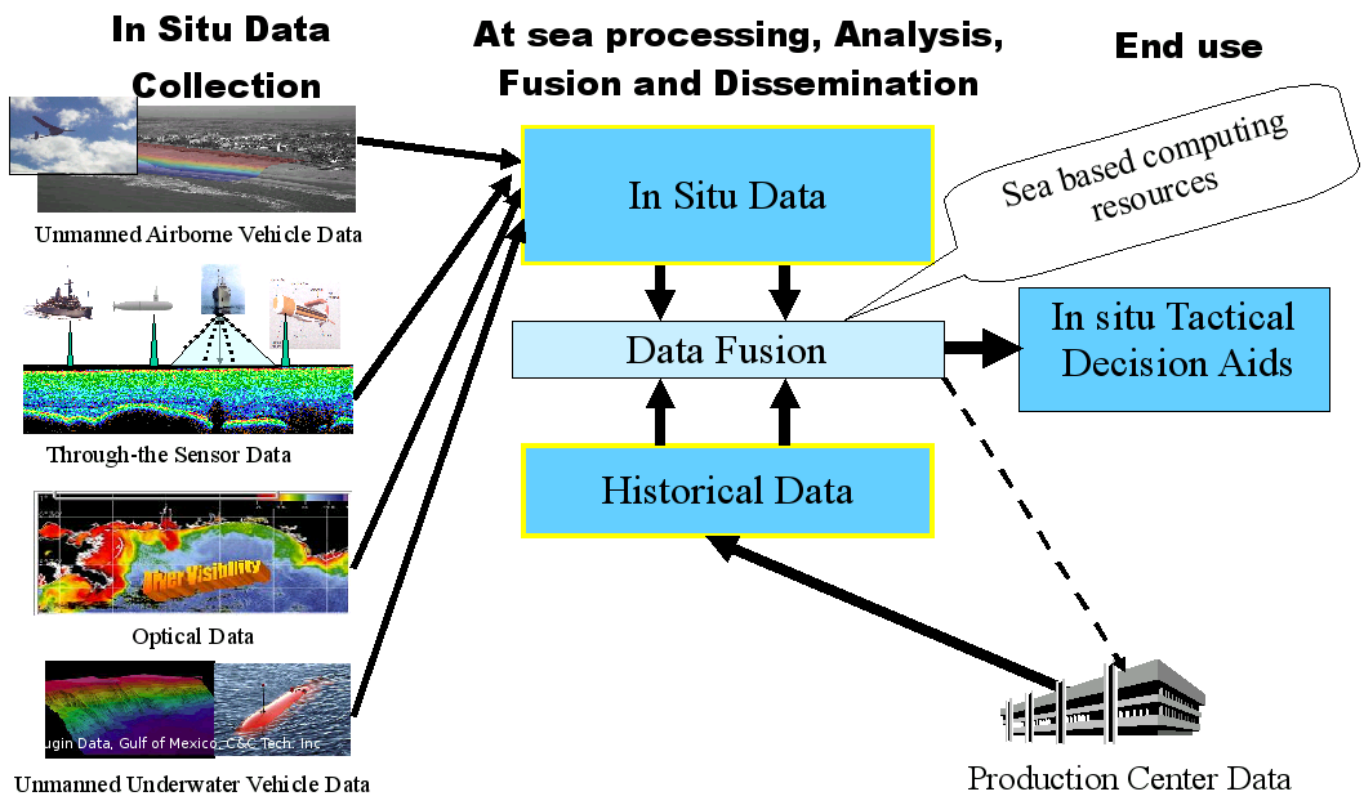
In Situ Data Collection

At sea processing, Analysis, Fusion and Dissemination

End use

Sea based computing resources

Unmanned Airborne Vehicle Data

In Situ Data

Data Fusion

In situ Tactical Decision Aids

Through-the Sensor Data

Historical Data

Diver Visibility

Optical Data

ugin Data, Gulf of Mexico, C&C Tech. Inc

Unmanned Underwater Vehicle Data

Production Center Data